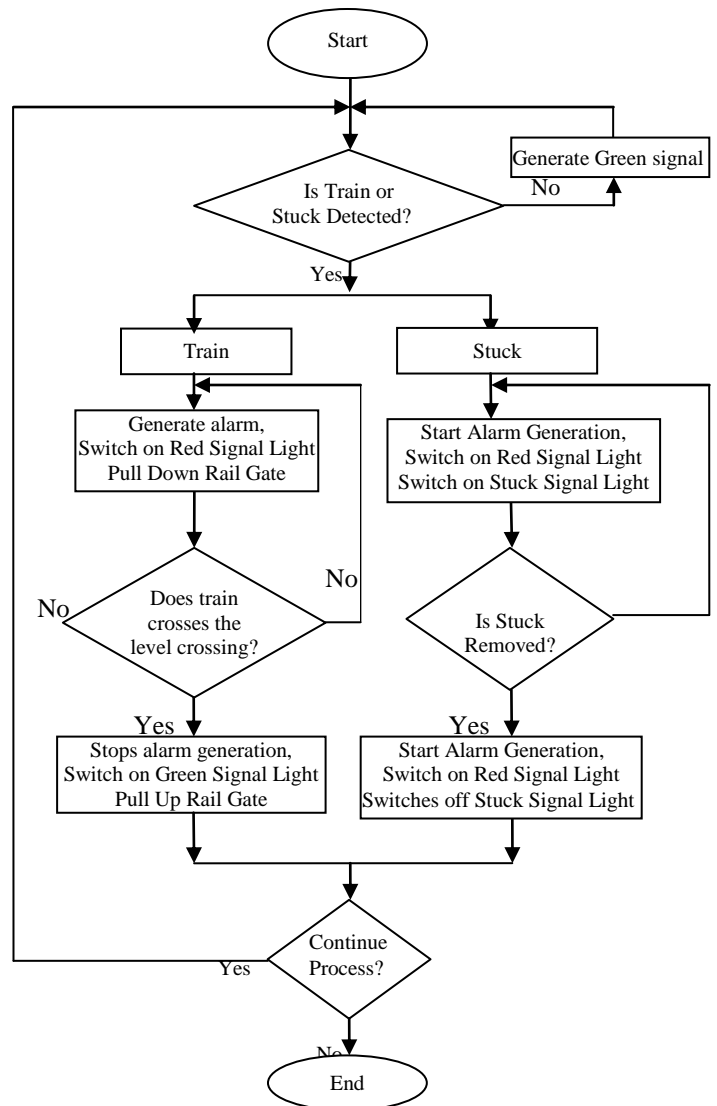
Start

Generate Green signal

Is Train or Stuck Detected?

No

Yes

Train

Stuck

Generate alarm, Switch on Red Signal Light Pull Down Rail Gate

Start Alarm Generation, Switch on Red Signal Light Switch on Stuck Signal Light

No

No

Does train crosses the level crossing?

Is Stuck Removed?

Yes

Yes

Stops alarm generation, Switch on Green Signal Light Pull Up Rail Gate

Start Alarm Generation, Switch on Red Signal Light Switches off Stuck Signal Light

Continue Process?

Yes

No

End